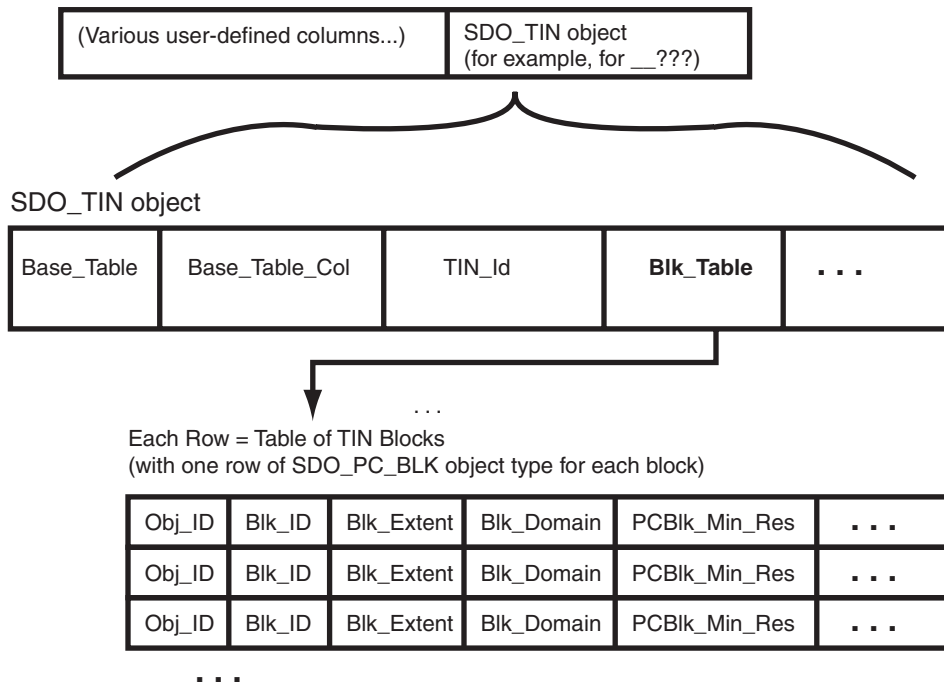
| (Various user-defined columns...) | SDO_TIN object (for example, for __???) |
|---|---|

SDO_TIN object

| Base_Table | Base_Table_Col | TIN_Id | **Blk_Table** | . . . |
|---|---|---|---|---|

. . .

Each Row = Table of TIN Blocks
(with one row of SDO_PC_BLK object type for each block)

| Obj_ID | Blk_ID | Blk_Extent | Blk_Domain | PCBlk_Min_Res | . . . |
|---|---|---|---|---|---|
| Obj_ID | Blk_ID | Blk_Extent | Blk_Domain | PCBlk_Min_Res | . . . |
| Obj_ID | Blk_ID | Blk_Extent | Blk_Domain | PCBlk_Min_Res | . . . |

. . .